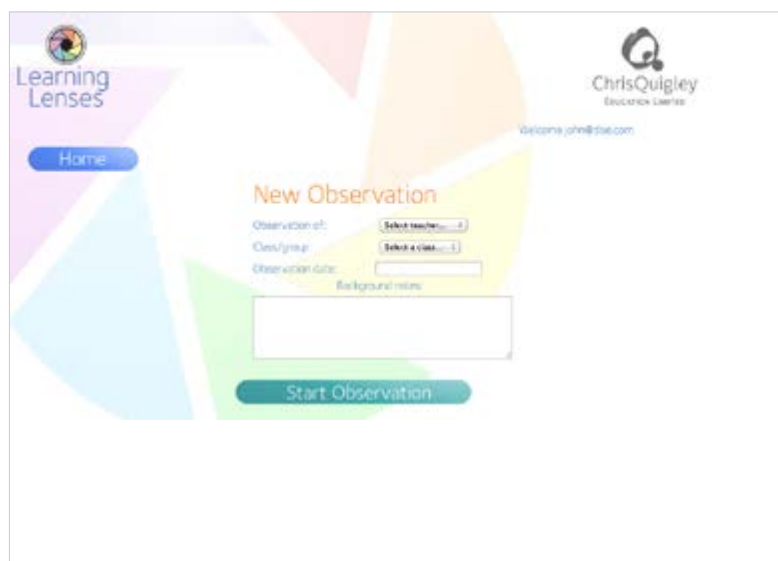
Learning Lenses

ChrisQuigley
Education Limited

Welcome john@doe.com

Home

New Observation

Observation of: Select teacher...

Class/group: Select a class...

Observation date:

Background notes

Start Observation